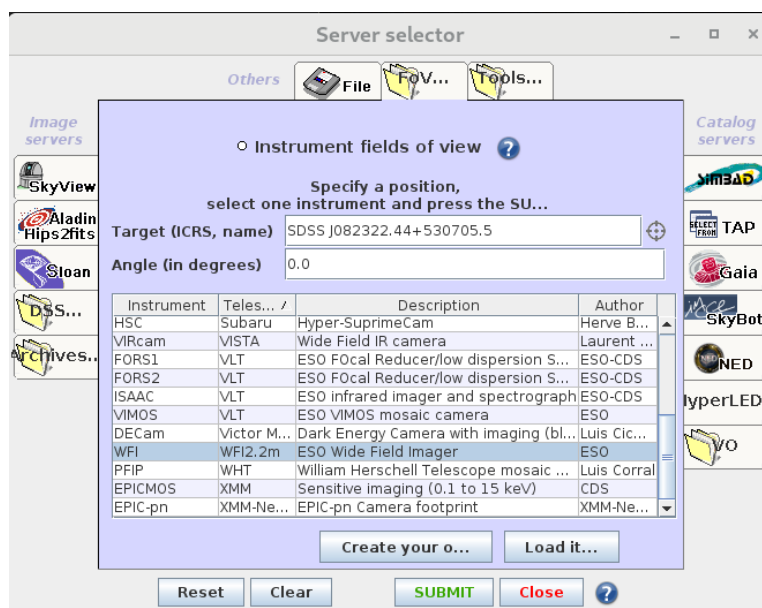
Server selector

Others File FoV... Tools...

Image servers

SkyView

Aladin Hips2fits

Sloan

DSS...

Archives...

Catalog servers

SIMBAD

TAP

Gaia

SkyBot

NED

HyperLED

VO

Instrument fields of view

Specify a position, select one instrument and press the SU...

Target (ICRS, name) SDSS J082322.44+530705.5

Angle (in degrees) 0.0

| Instrument | Teles... | Description | Author |
|---|---|---|---|
| HSC | Subaru | Hyper-SuprimeCam | Herve B... |
| VIRcam | VISTA | Wide Field IR camera | Laurent ... |
| FORS1 | VLT | ESO FOcal Reducer/low dispersion S... | ESO-CDS |
| FORS2 | VLT | ESO FOcal Reducer/low dispersion S... | ESO-CDS |
| ISAAC | VLT | ESO infrared imager and spectrograph | ESO-CDS |
| VIMOS | VLT | ESO VIMOS mosaic camera | ESO |
| DECam | Victor M... | Dark Energy Camera with imaging (bl... | Luis Cic... |
| WFI | WFI2.2m | ESO Wide Field Imager | ESO |
| PFIP | WHT | William Herschell Telescope mosaic ... | Luis Corral |
| EPICMOS | XMM | Sensitive imaging (0.1 to 15 keV) | CDS |
| EPIC-pn | XMM-Ne... | EPIC-pn Camera footprint | XMM-Ne... |

Create your o... Load it...

Reset Clear SUBMIT Close